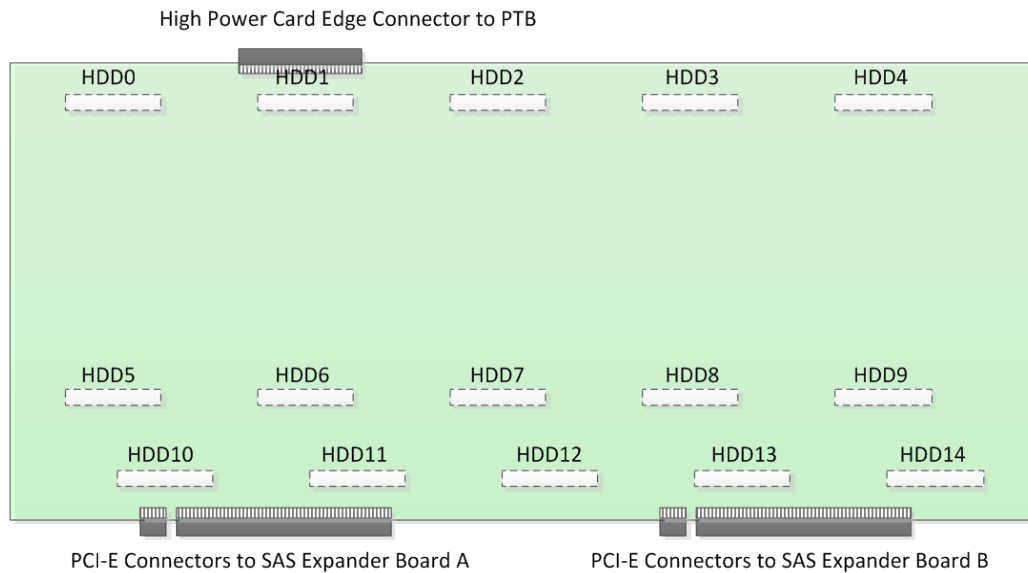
High Power Card Edge Connector to PTB

HDD0 HDD1 HDD2 HDD3 HDD4

HDD5 HDD6 HDD7 HDD8 HDD9

HDD10 HDD11 HDD12 HDD13 HDD14

PCI-E Connectors to SAS Expander Board A

PCI-E Connectors to SAS Expander Board B